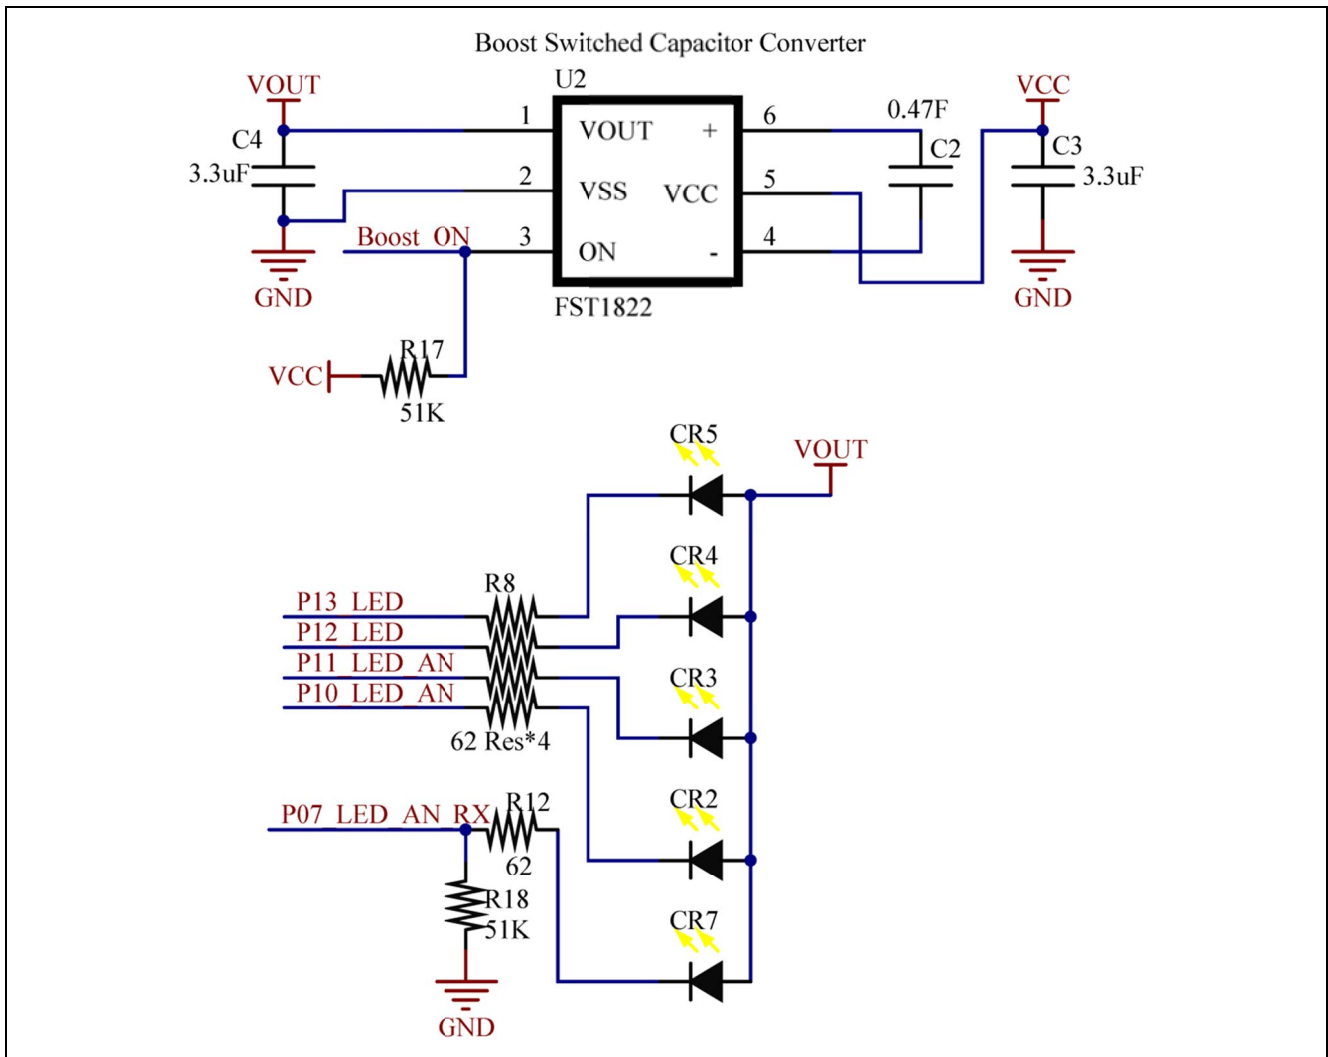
Boost Switched Capacitor Converter

U2

VOUT

C4

3.3uF

GND

1 VOUT +

2 VSS VCC

3 ON -

6

5

4

FST1822

0.47F

C2

VCC

C3

3.3uF

GND

Boost ON

VCC

R17

51K

CR5

VOUT

CR4

R8

P13 LED

P12 LED

P11 LED AN

P10 LED AN

62 Res*4

CR3

CR2

P07 LED AN RX

R12

62

R18

51K

GND

CR7